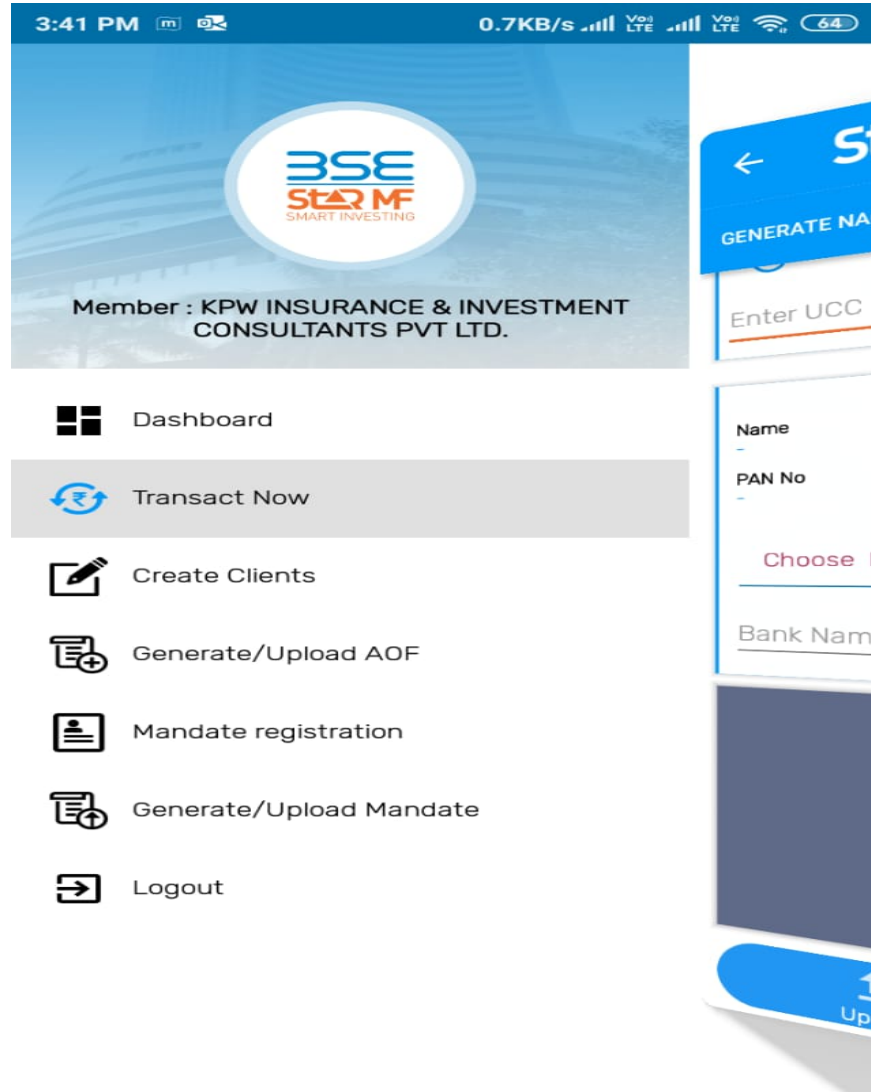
3:41 PM 0.7KB/s Vo LTE Vo LTE 64

BSE
StAR MF
SMART INVESTING

Member : KPW INSURANCE & INVESTMENT CONSULTANTS PVT LTD.

Dashboard

Transact Now

Create Clients

Generate/Upload AOF

Mandate registration

Generate/Upload Mandate

Logout

← St

GENERATE NA

Enter UCC

Name
-
PAN No
-

Choose

Bank Nam

Up